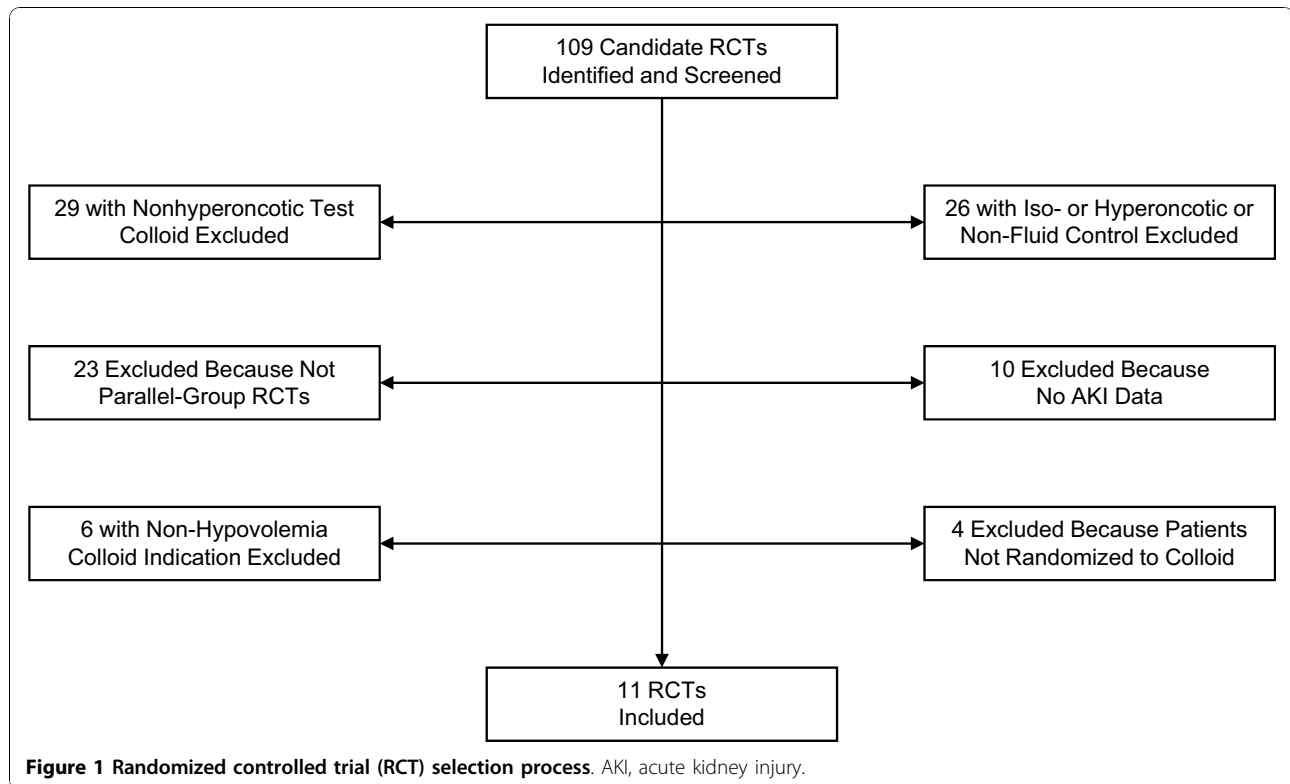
109 Candidate RCTs Identified and Screened

29 with Nonhyperoncotic Test Colloid Excluded

26 with Iso- or Hyperoncotic or Non-Fluid Control Excluded

23 Excluded Because Not Parallel-Group RCTs

10 Excluded Because No AKI Data

6 with Non-Hypovolemia Colloid Indication Excluded

4 Excluded Because Patients Not Randomized to Colloid

11 RCTs Included

**Figure 1 Randomized controlled trial (RCT) selection process**. AKI, acute kidney injury.